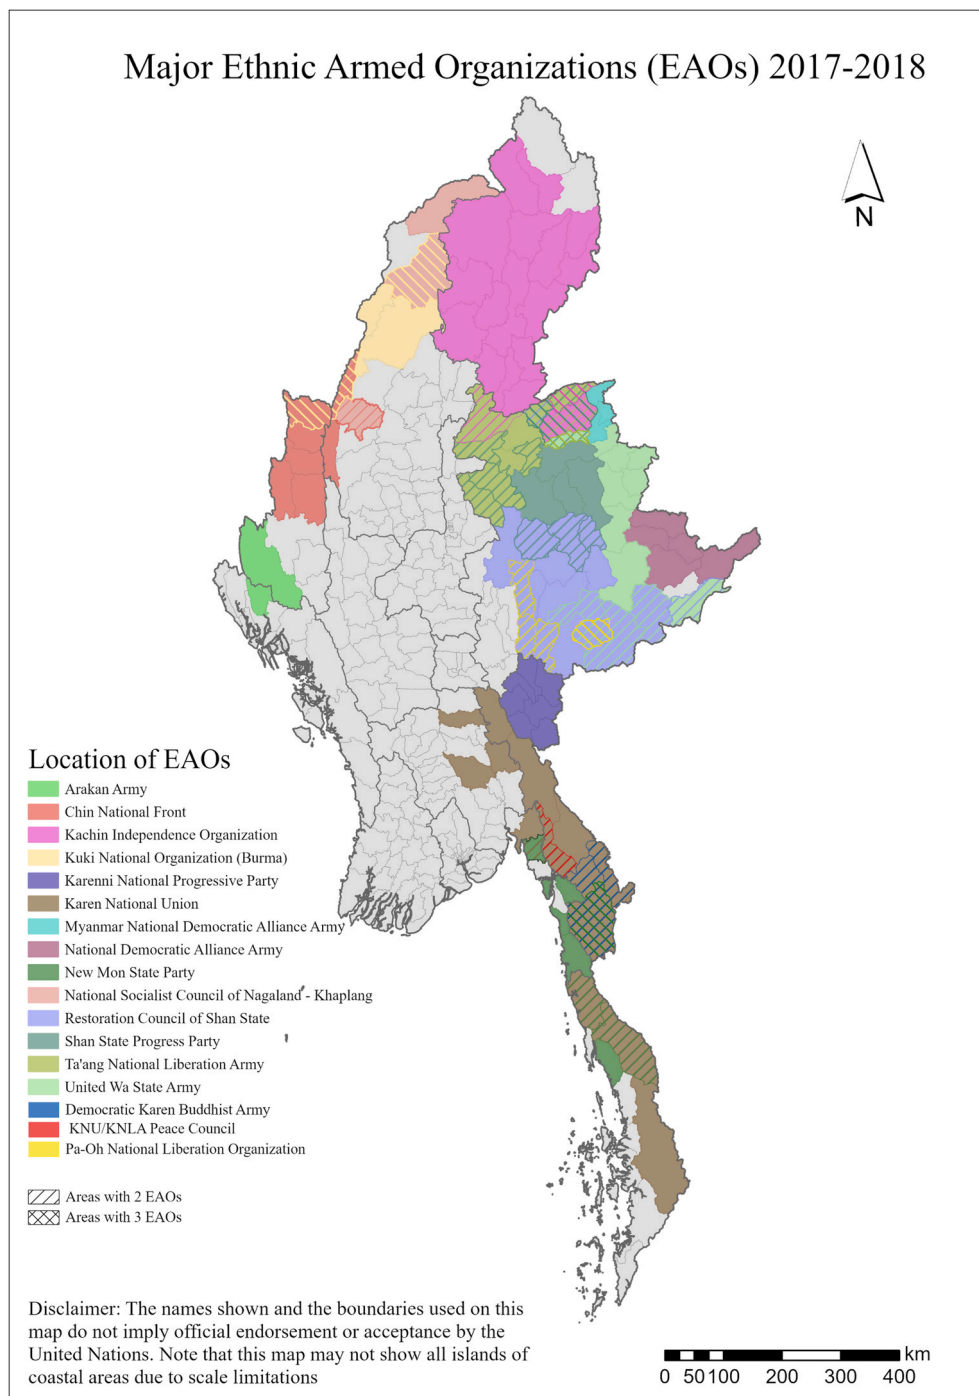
Major Ethnic Armed Organizations (EAOs) 2017-2018

N

Location of EAOs
Arakan Army
Chin National Front
Kachin Independence Organization
Kuki National Organization (Burma)
Karenni National Progressive Party
Karen National Union
Myanmar National Democratic Alliance Army
National Democratic Alliance Army
New Mon State Party
National Socialist Council of Nagaland - Khaplang
Restoration Council of Shan State
Shan State Progress Party
Ta'ang National Liberation Army
United Wa State Army
Democratic Karen Buddhist Army
KNU/KNLA Peace Council
Pa-Oh National Liberation Organization

Areas with 2 EAOs
Areas with 3 EAOs

Disclaimer: The names shown and the boundaries used on this map do not imply official endorsement or acceptance by the United Nations. Note that this map may not show all islands of coastal areas due to scale limitations

km
0 50 100 200 300 400